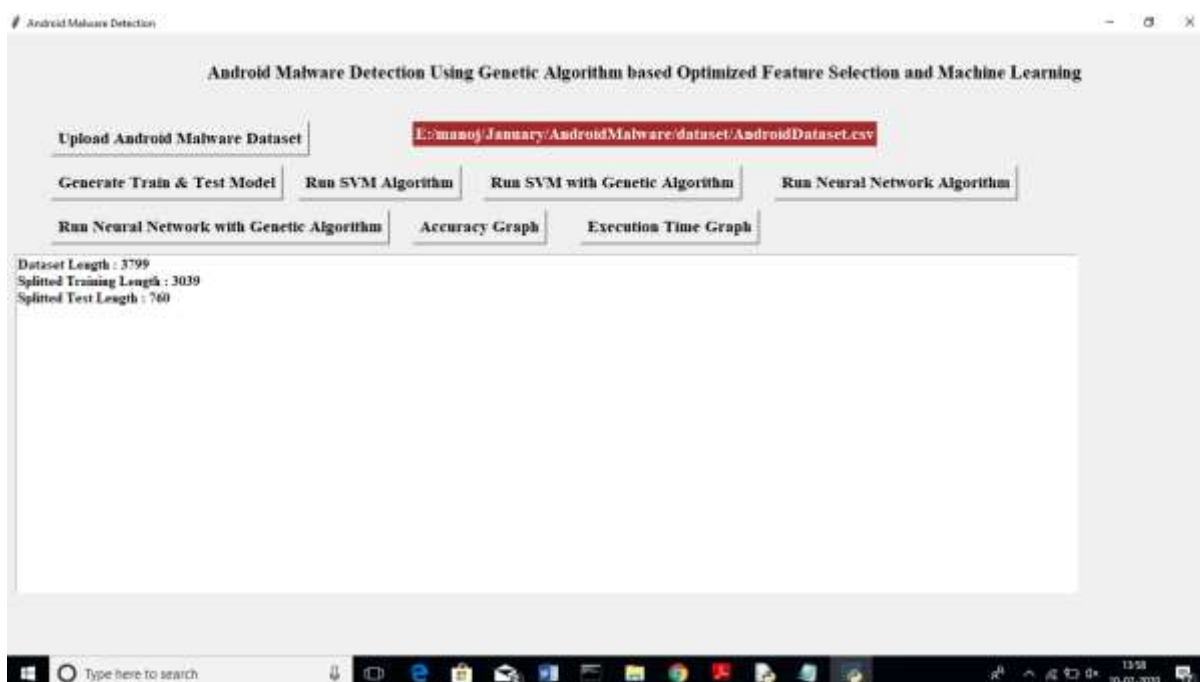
Android Malware Detection

Android Malware Detection Using Genetic Algorithm based Optimized Feature Selection and Machine Learning

Upload Android Malware Dataset

E:/manoj/January/AndroidMalware/dataset/AndroidDataset.csv

Generate Train & Test Model

Run SVM Algorithm

Run SVM with Genetic Algorithm

Run Neural Network Algorithm

Run Neural Network with Genetic Algorithm

Accuracy Graph

Execution Time Graph

Dataset Length : 3799
Splitted Training Length : 3039
Splitted Test Length : 760

Type here to search

13:58
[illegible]